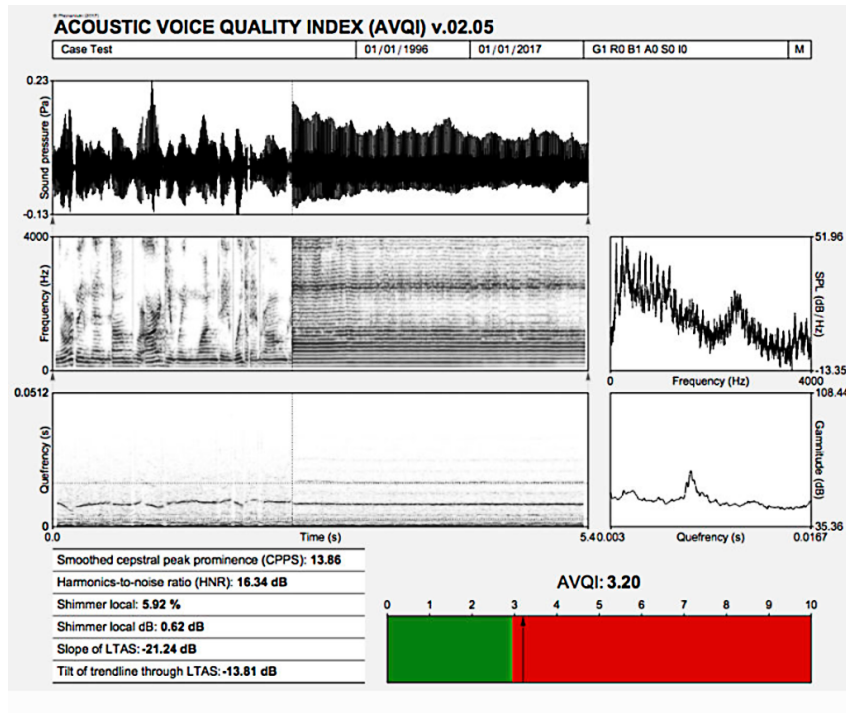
© Phonanium (2017)

ACOUSTIC VOICE QUALITY INDEX (AVQI) v.02.05

| Case Test | 01/01/1996 | 01/01/2017 | G1 R0 B1 A0 S0 I0 | M |
|---|---|---|---|---|

0.23

Sound pressure (Pa)

-0.13

4000

Frequency (Hz)

0

51.96

SPL (dB/Hz)

-13.35

0

Frequency (Hz)

4000

0.0512

Quefrency (s)

0

108.44

Gamnitude (dB)

35.36

0.0

Time (s)

5.4

0.003

Quefrency (s)

0.0167

Smoothed cepstral peak prominence (CPPS): 13.86

Harmonics-to-noise ratio (HNR): 16.34 dB

Shimmer local: 5.92 %

Shimmer local dB: 0.62 dB

Slope of LTAS: -21.24 dB

Tilt of trendline through LTAS: -13.81 dB

AVQI: 3.20

0 1 2 3 4 5 6 7 8 9 10